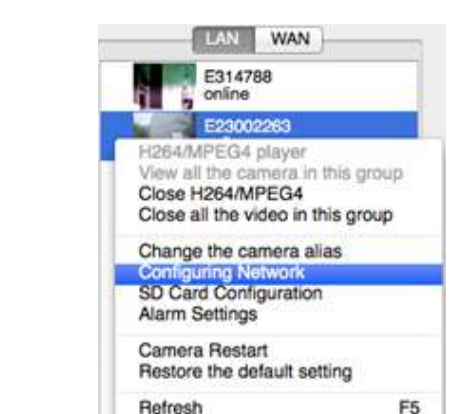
LAN WAN

E314788
online

E23002263

H264/MPEG4 player
View all the camera in this group
Close H264/MPEG4
Close all the video in this group

Change the camera alias
Configuring Network
SD Card Configuration
Alarm Settings

Camera Restart
Restore the default setting

Refresh F5